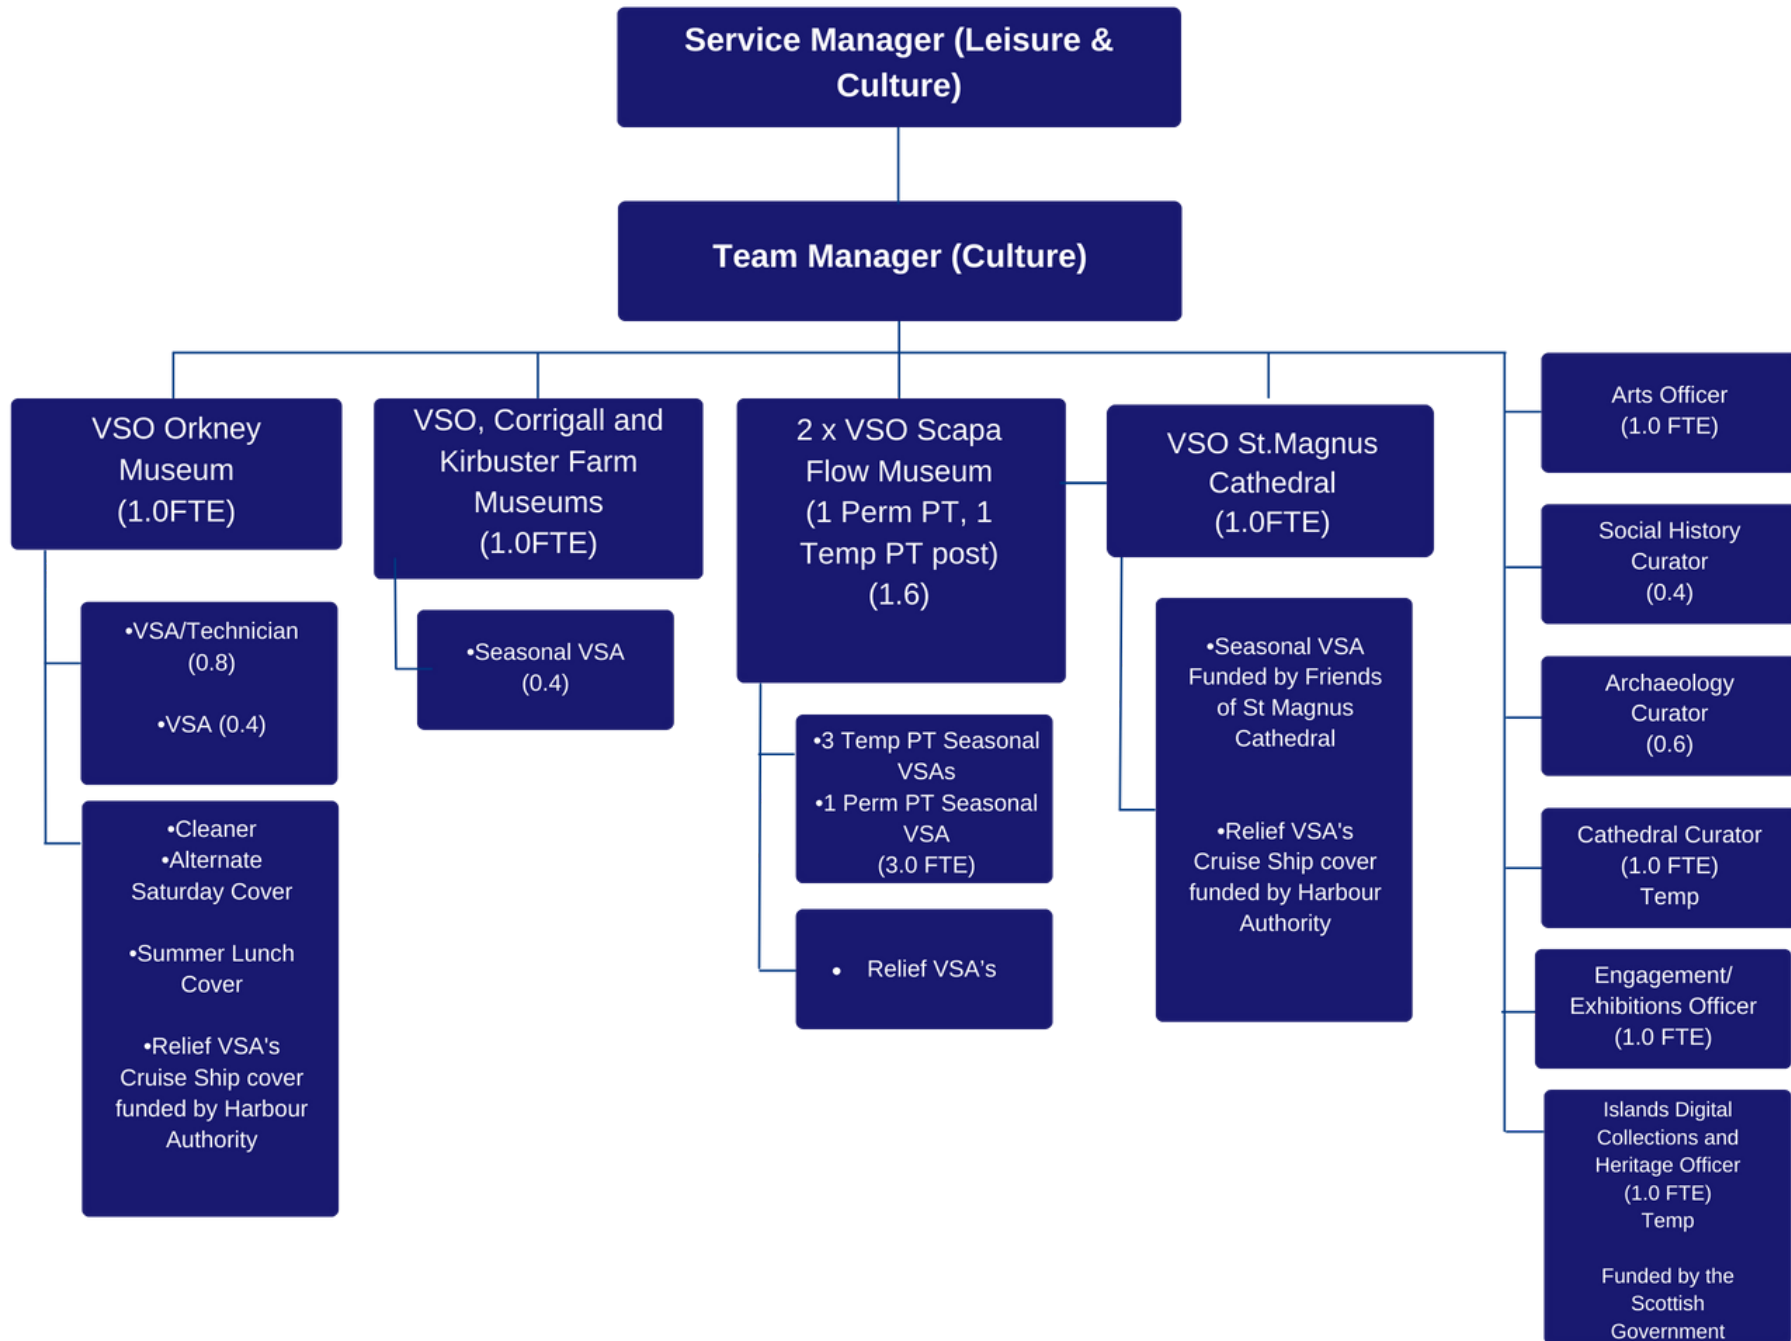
Service Manager (Leisure & Culture)

Team Manager (Culture)

VSO Orkney Museum (1.0FTE)

•VSA/Technician (0.8)

•VSA (0.4)

•Cleaner
•Alternate Saturday Cover

•Summer Lunch Cover

•Relief VSA's Cruise Ship cover funded by Harbour Authority

VSO, Corrigall and Kirbuster Farm Museums (1.0FTE)

•Seasonal VSA (0.4)

2 x VSO Scapa Flow Museum (1 Perm PT, 1 Temp PT post) (1.6)

•3 Temp PT Seasonal VSAs
•1 Perm PT Seasonal VSA
(3.0 FTE)

• Relief VSA's

VSO St.Magnus Cathedral (1.0FTE)

•Seasonal VSA Funded by Friends of St Magnus Cathedral

•Relief VSA's Cruise Ship cover funded by Harbour Authority

Arts Officer (1.0 FTE)

Social History Curator (0.4)

Archaeology Curator (0.6)

Cathedral Curator (1.0 FTE) Temp

Engagement/ Exhibitions Officer (1.0 FTE)

Islands Digital Collections and Heritage Officer (1.0 FTE) Temp

Funded by the Scottish Government